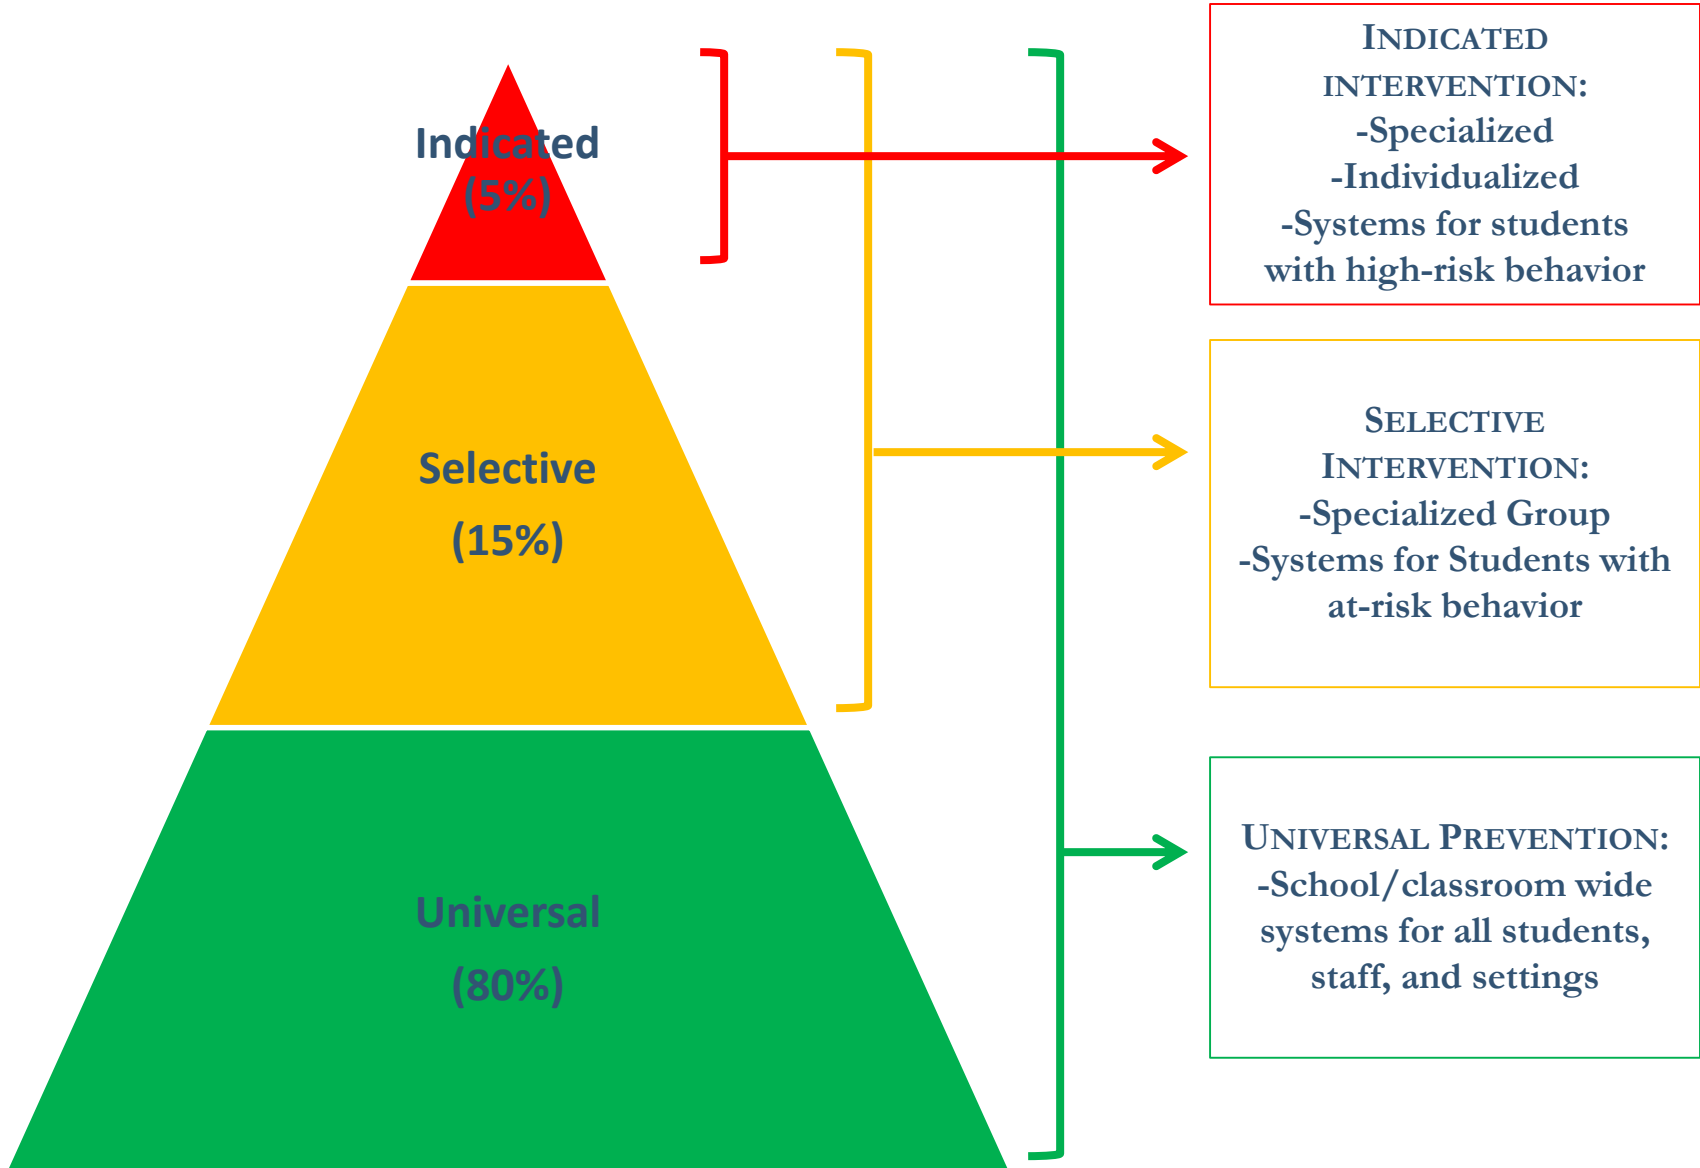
Indicated
(5%)

Selective
(15%)

Universal
(80%)

INDICATED INTERVENTION:
-Specialized
-Individualized
-Systems for students with high-risk behavior

SELECTIVE INTERVENTION:
-Specialized Group
-Systems for Students with at-risk behavior

UNIVERSAL PREVENTION:
-School/classroom wide systems for all students, staff, and settings